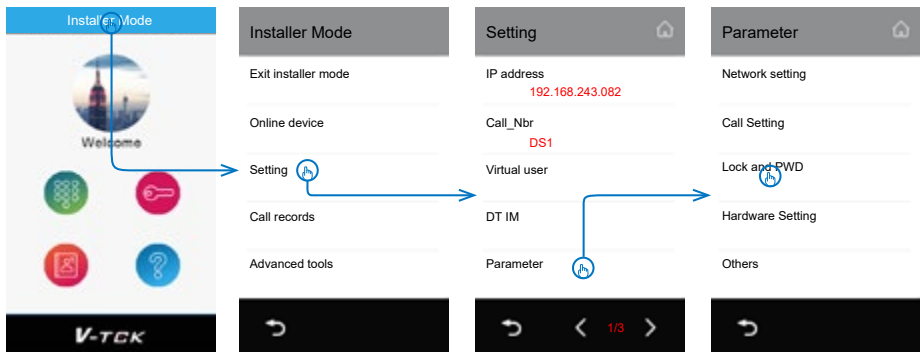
Installer Mode

Welcome

V-TCK

Installer Mode

Exit installer mode

Online device

Setting

Call records

Advanced tools

Setting

IP address
192.168.243.082

Call_Nbr
DS1

Virtual user

DT IM

Parameter

1/3

Parameter

Network setting

Call Setting

Lock and PWD

Hardware Setting

Others